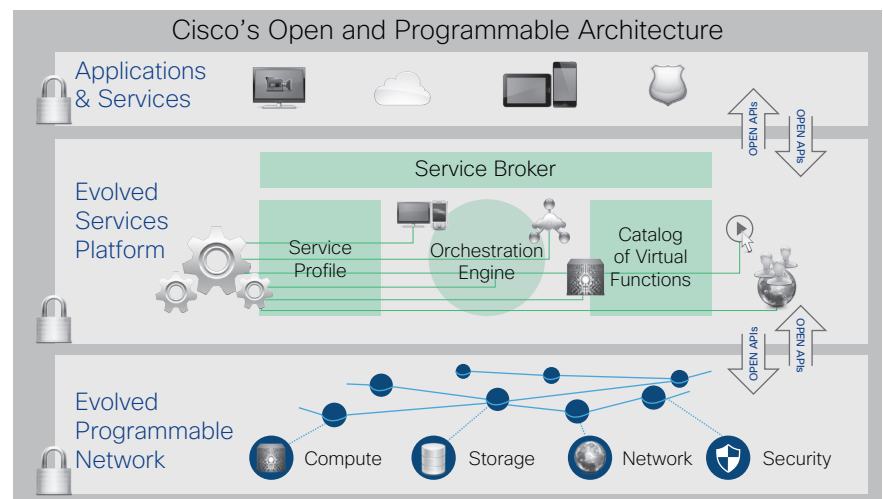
Cisco's Open and Programmable Architecture

Applications & Services

OPEN APIs

OPEN APIs

Evolved Services Platform

Service Broker

Service Profile

Orchestration Engine

Catalog of Virtual Functions

OPEN APIs

OPEN APIs

Evolved Programmable Network

Compute

Storage

Network

Security